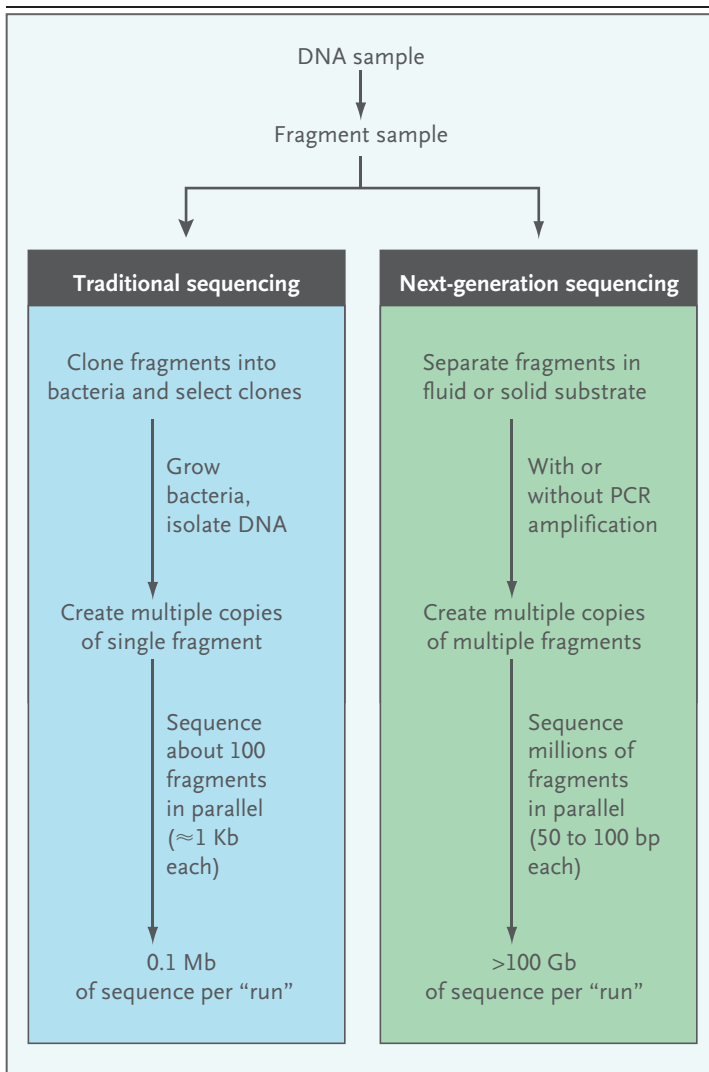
DNA sample

Fragment sample

Traditional sequencing

Clone fragments into bacteria and select clones

Grow bacteria, isolate DNA

Create multiple copies of single fragment

Sequence about 100 fragments in parallel ($\approx$1 Kb each)

0.1 Mb of sequence per “run”

Next-generation sequencing

Separate fragments in fluid or solid substrate

With or without PCR amplification

Create multiple copies of multiple fragments

Sequence millions of fragments in parallel (50 to 100 bp each)

>100 Gb of sequence per “run”